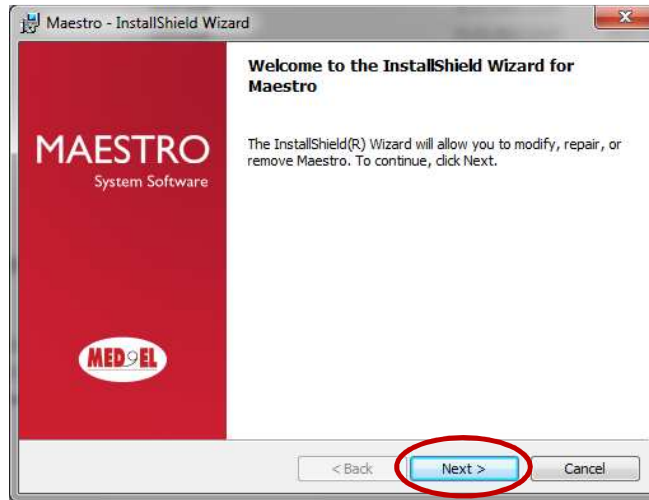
Maestro - InstallShield Wizard

MAESTRO
System Software

MED9EL

Welcome to the InstallShield Wizard for Maestro

The InstallShield(R) Wizard will allow you to modify, repair, or remove Maestro. To continue, click Next.

< Back
Next >
Cancel